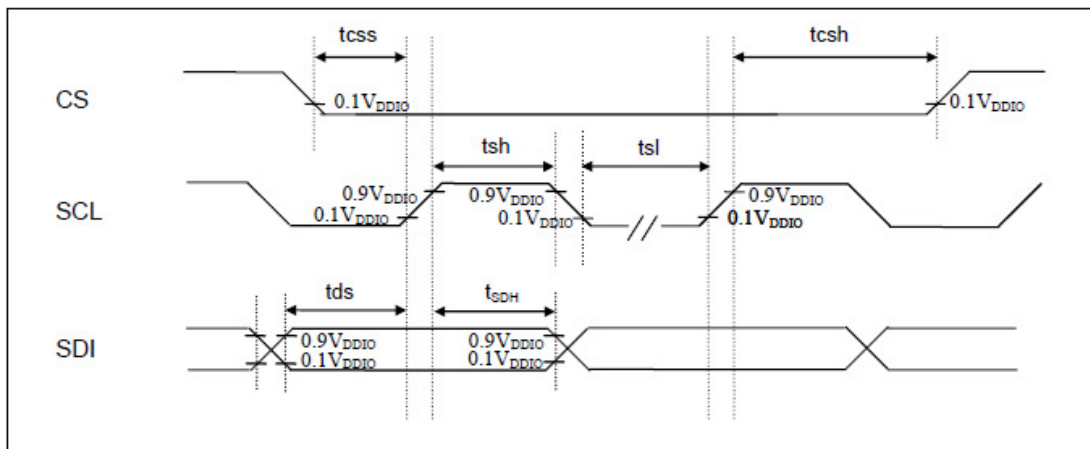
tcss

tcsh

CS

$0.1V_{DDIO}$

$0.1V_{DDIO}$

tsh

tsl

SCL

$0.9V_{DDIO}$

$0.1V_{DDIO}$

$0.9V_{DDIO}$

$0.1V_{DDIO}$

$0.9V_{DDIO}$

$0.1V_{DDIO}$

tds

$t_{SDH}$

SDI

$0.9V_{DDIO}$

$0.1V_{DDIO}$

$0.9V_{DDIO}$

$0.1V_{DDIO}$